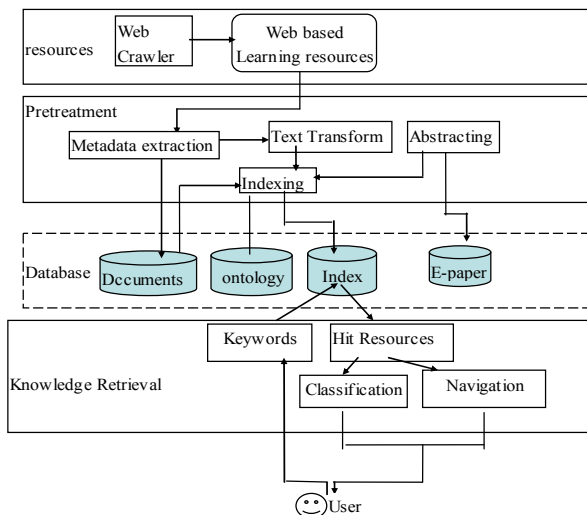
resources

Web Crawler

Web based Learning resources

Pretreatment

Metadata extraction

Text Transform

Abstracting

Indexing

Database

Dccuments

ontology

Index

E-paper

Knowledge Retrieval

Keywords

Hit Resources

Classification

Navigation

User